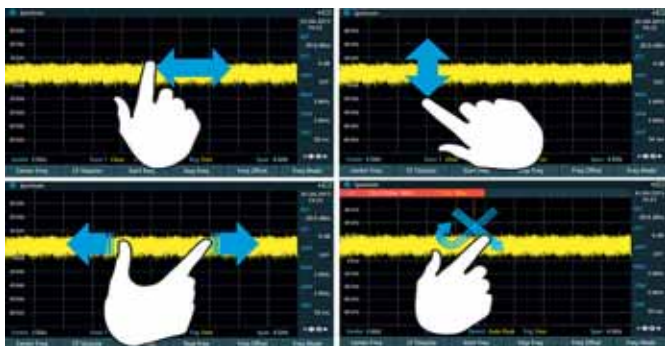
Spectrum
Center Freq
CF Stepsize
Start Freq
Stop Freq
Freq Offset
Freq Mode

Spectrum
Center Freq
CF Stepsize
Start Freq
Stop Freq
Freq Offset
Freq Mode

Spectrum
Center Freq
CF Stepsize
Start Freq
Stop Freq
Freq Offset
Freq Mode

Spectrum
Center Freq
CF Stepsize
Start Freq
Stop Freq
Freq Offset
Freq Mode